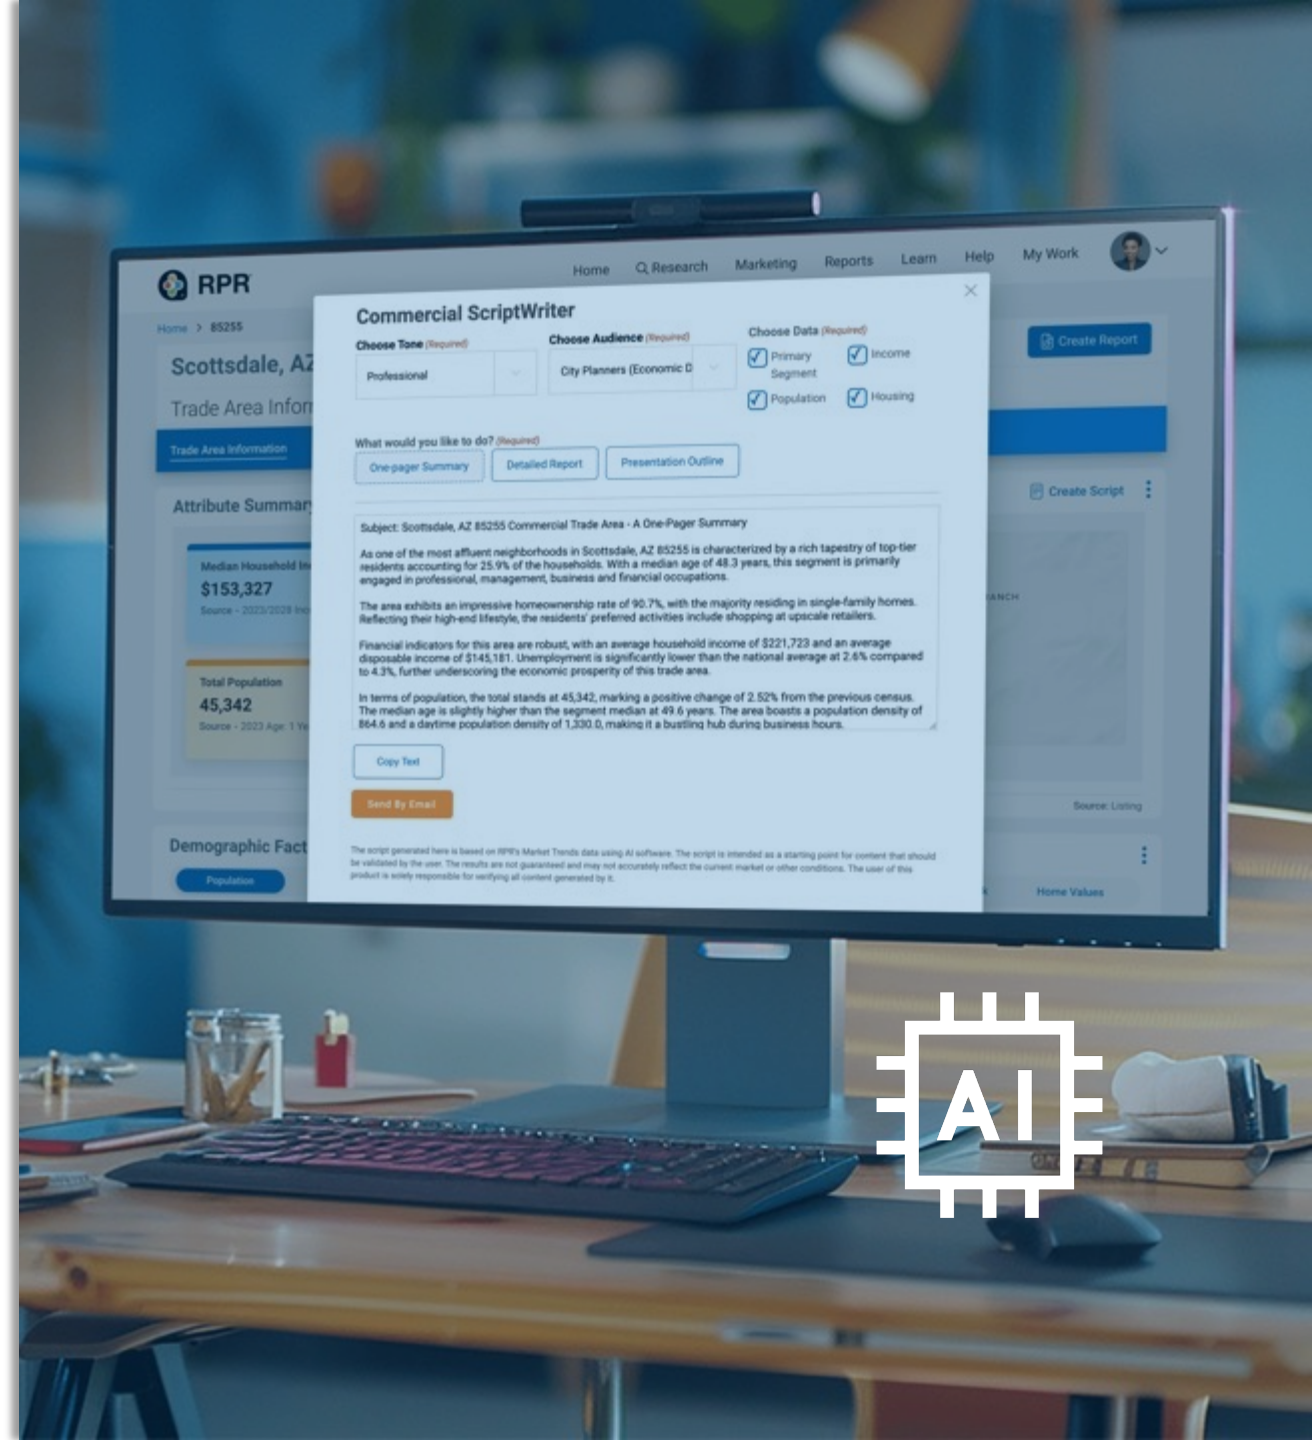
RPR

Home Research Marketing Reports Learn Help My Work

Home > 85255

Scottsdale, AZ

Trade Area Infor

Trade Area Information

Attribute Summary

Median Household In
$153,327
Source - 2023/2028 Inc

Total Population
45,342
Source - 2023 Age: 1 Ye

Demographic Fact

Population

Create Report

Create Script

ANCH

Source: Listing

Home Values

Commercial ScriptWriter

Choose Tone (Required)
Professional

Choose Audience (Required)
City Planners (Economic D

Choose Data (Required)
Primary Segment
Income
Population
Housing

What would you like to do? (Required)
One-pager Summary
Detailed Report
Presentation Outline

Subject: Scottsdale, AZ 85255 Commercial Trade Area - A One-Pager Summary

As one of the most affluent neighborhoods in Scottsdale, AZ 85255 is characterized by a rich tapestry of top-tier residents accounting for 25.9% of the households. With a median age of 48.3 years, this segment is primarily engaged in professional, management, business and financial occupations.

The area exhibits an impressive homeownership rate of 90.7%, with the majority residing in single-family homes. Reflecting their high-end lifestyle, the residents' preferred activities include shopping at upscale retailers.

Financial indicators for this area are robust, with an average household income of $221,723 and an average disposable income of $145,181. Unemployment is significantly lower than the national average at 2.6% compared to 4.3%, further underscoring the economic prosperity of this trade area.

In terms of population, the total stands at 45,342, marking a positive change of 2.52% from the previous census. The median age is slightly higher than the segment median at 49.6 years. The area boasts a population density of 864.6 and a daytime population density of 1,330.0, making it a bustling hub during business hours.

Copy Text

Send By Email

The script generated here is based on RPR's Market Trends data using AI software. The script is intended as a starting point for content that should be validated by the user. The results are not guaranteed and may not accurately reflect the current market or other conditions. The user of this product is solely responsible for verifying all content generated by it.

AI